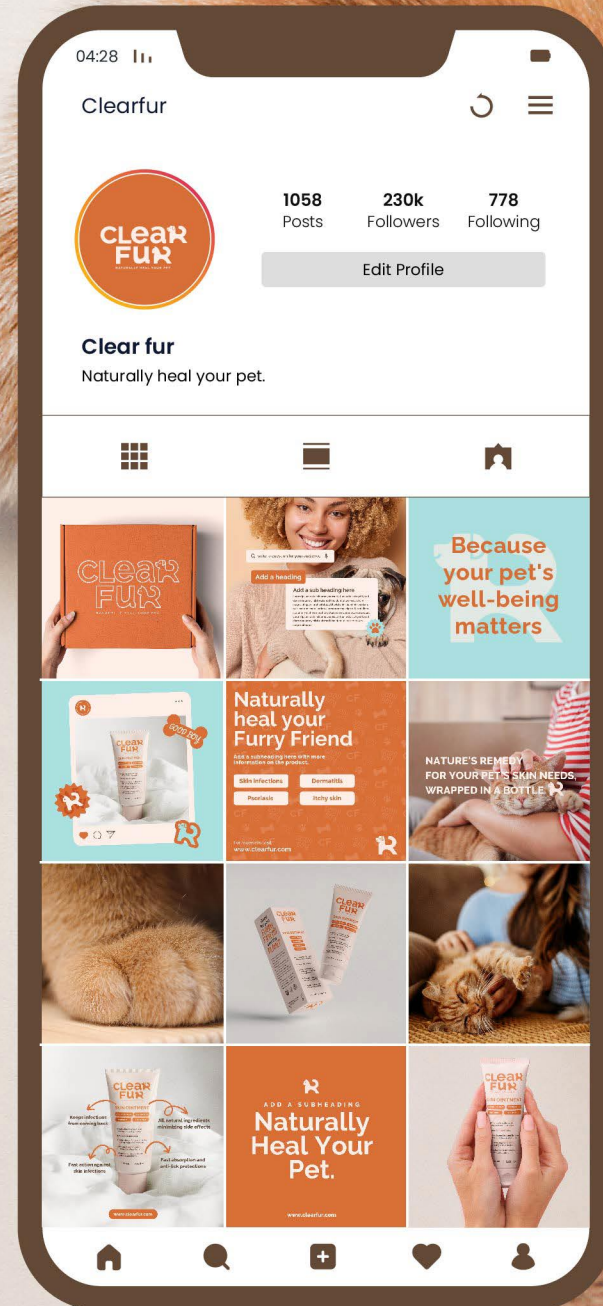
04:28

Clearfur

CLEAR FUR
NATURALLY HEAL YOUR PET

1058
Posts

230k
Followers

778
Following

Edit Profile

Clear fur

Naturally heal your pet.

CLEAR FUR

Add a heading

Add a sub heading here

Because your pet's well-being matters

CLEAR FUR

GOOD BOY

Naturally heal your Furry Friend

Add a subheading here with more information on the product.

Skin infections

Dermatitis

Psoriasis

Itchy skin

www.clearfur.com

NATURE'S REMEDY FOR YOUR PET'S SKIN NEEDS, WRAPPED IN A BOTTLE.

CLEAR FUR

CLEAR FUR

Keeps infections from coming back

All natural ingredients minimizing side effects

Fast action against skin infections

Fast absorption and anti-lick protections

www.clearfur.com

ADD A SUBHEADING

Naturally Heal Your Pet.

www.clearfur.com

CLEAR FUR